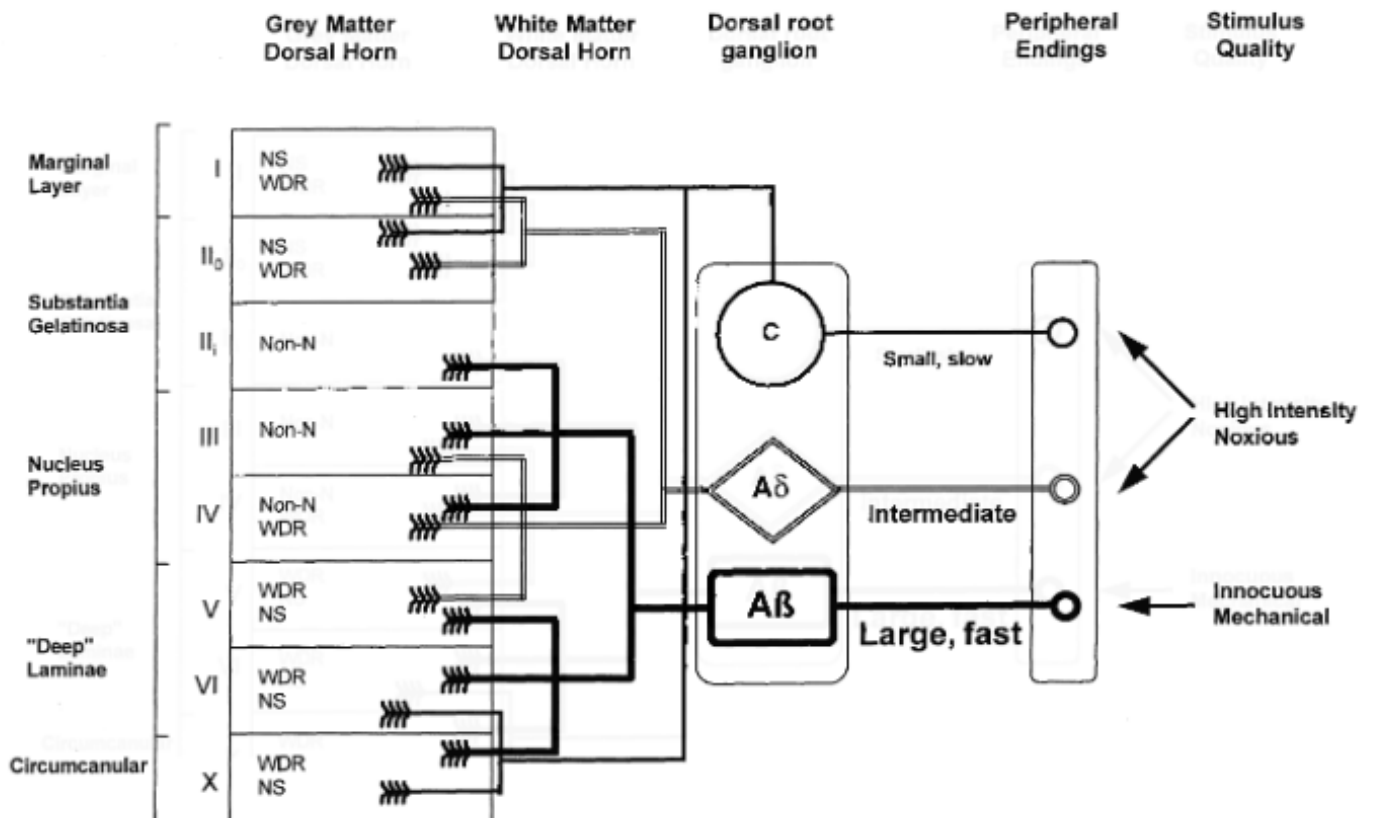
Grey Matter Dorsal Horn

White Matter Dorsal Horn

Dorsal root ganglion

Peripheral Endings

Stimulus Quality

Marginal Layer

I
NS
WDR

$II_o$
NS
WDR

Substantia Gelatinosa

$II_i$
Non-N

Nucleus Propius

III
Non-N

IV
Non-N
WDR

V
WDR
NS

"Deep" Laminae

VI
WDR
NS

Circumcanular

X
WDR
NS

C

Small, slow

Aδ

Intermediate

Aß

Large, fast

High Intensity Noxious

Innocuous Mechanical